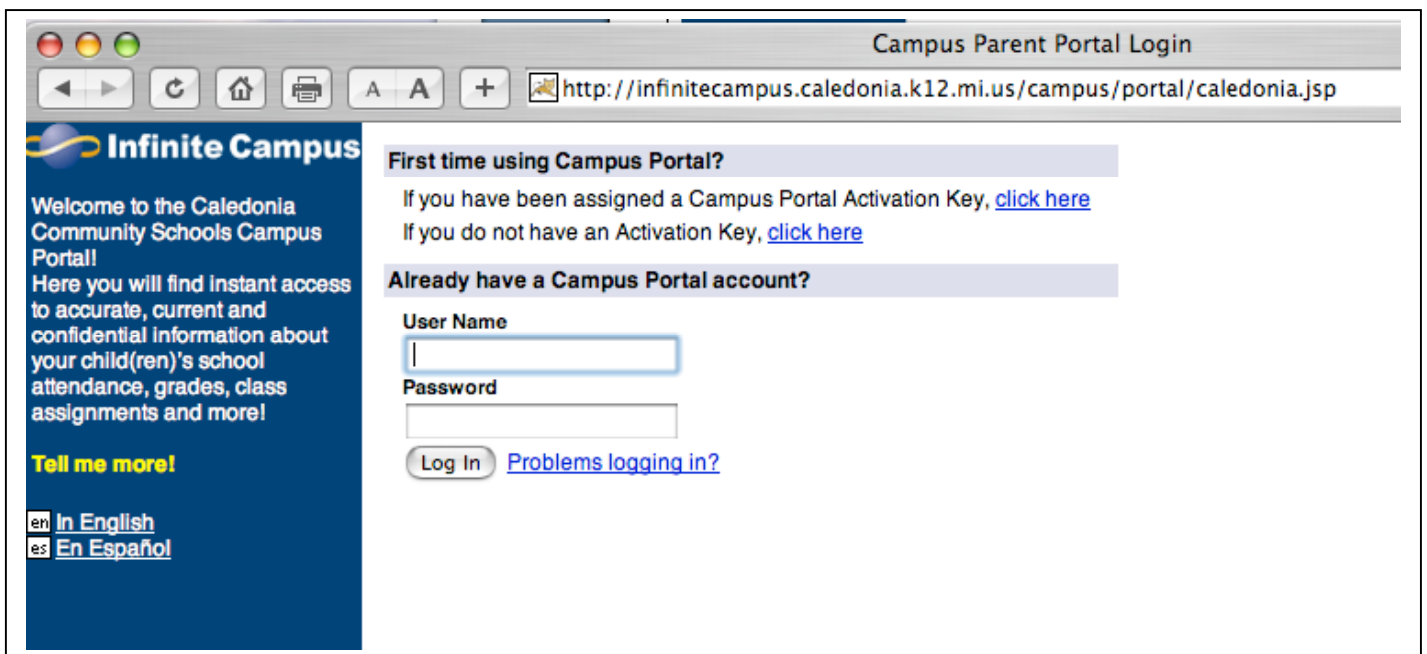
Campus Parent Portal Login

A A +

http://infinitecampus.caledonia.k12.mi.us/campus/portal/caledonia.jsp

Infinite Campus

Welcome to the Caledonia Community Schools Campus Portal!
Here you will find instant access to accurate, current and confidential information about your child(ren)'s school attendance, grades, class assignments and more!

Tell me more!

en In English
es En Español

First time using Campus Portal?

If you have been assigned a Campus Portal Activation Key, click here

If you do not have an Activation Key, click here

Already have a Campus Portal account?

User Name

Password

Log In Problems logging in?